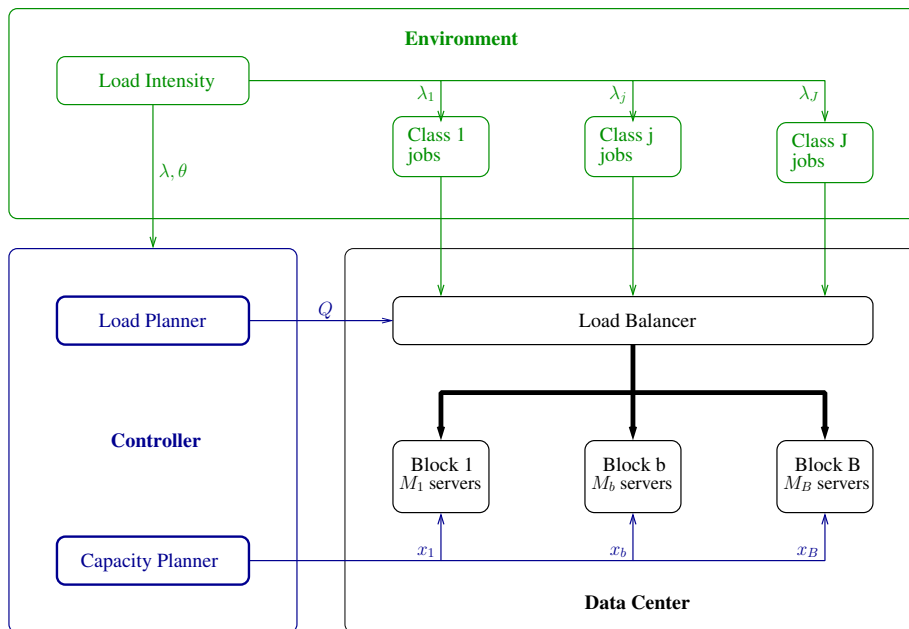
Environment

Load Intensity

$\lambda_1$

$\lambda_j$

$\lambda_J$

Class 1 jobs

Class j jobs

Class J jobs

$\lambda, \theta$

Load Planner

$Q$

Load Balancer

Controller

Block 1 $M_1$ servers

Block b $M_b$ servers

Block B $M_B$ servers

Capacity Planner

$x_1$

$x_b$

$x_B$

Data Center